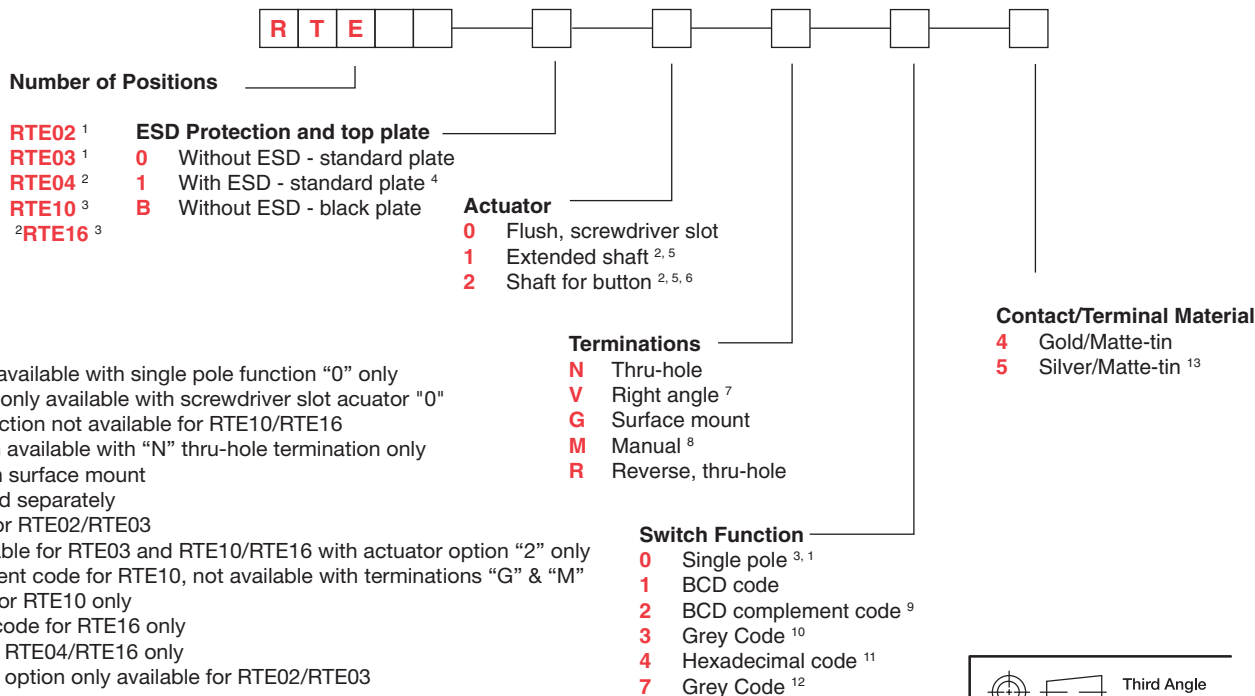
R T E

Number of Positions

RTE02 $^1$
RTE03 $^1$
RTE04 $^2$
RTE10 $^3$
$^2$RTE16 $^3$

ESD Protection and top plate
0 Without ESD - standard plate
1 With ESD - standard plate $^4$
B Without ESD - black plate

Actuator
0 Flush, screwdriver slot
1 Extended shaft $^{2, 5}$
2 Shaft for button $^{2, 5, 6}$

Terminations
N Thru-hole
V Right angle $^7$
G Surface mount
M Manual $^8$
R Reverse, thru-hole

Switch Function
0 Single pole $^{3, 1}$
1 BCD code
2 BCD complement code $^9$
3 Grey Code $^{10}$
4 Hexadecimal code $^{11}$
7 Grey Code $^{12}$

Contact/Terminal Material
4 Gold/Matte-tin
5 Silver/Matte-tin $^{13}$

available with single pole function “0” only
only available with screwdriver slot acuator "0"
ction not available for RTE10/RTE16
available with “N” thru-hole termination only
n surface mount
d separately
or RTE02/RTE03
able for RTE03 and RTE10/RTE16 with actuator option “2” only
ent code for RTE10, not available with terminations “G” & “M”
or RTE10 only
code for RTE16 only
RTE04/RTE16 only
option only available for RTE02/RTE03

Third Angle